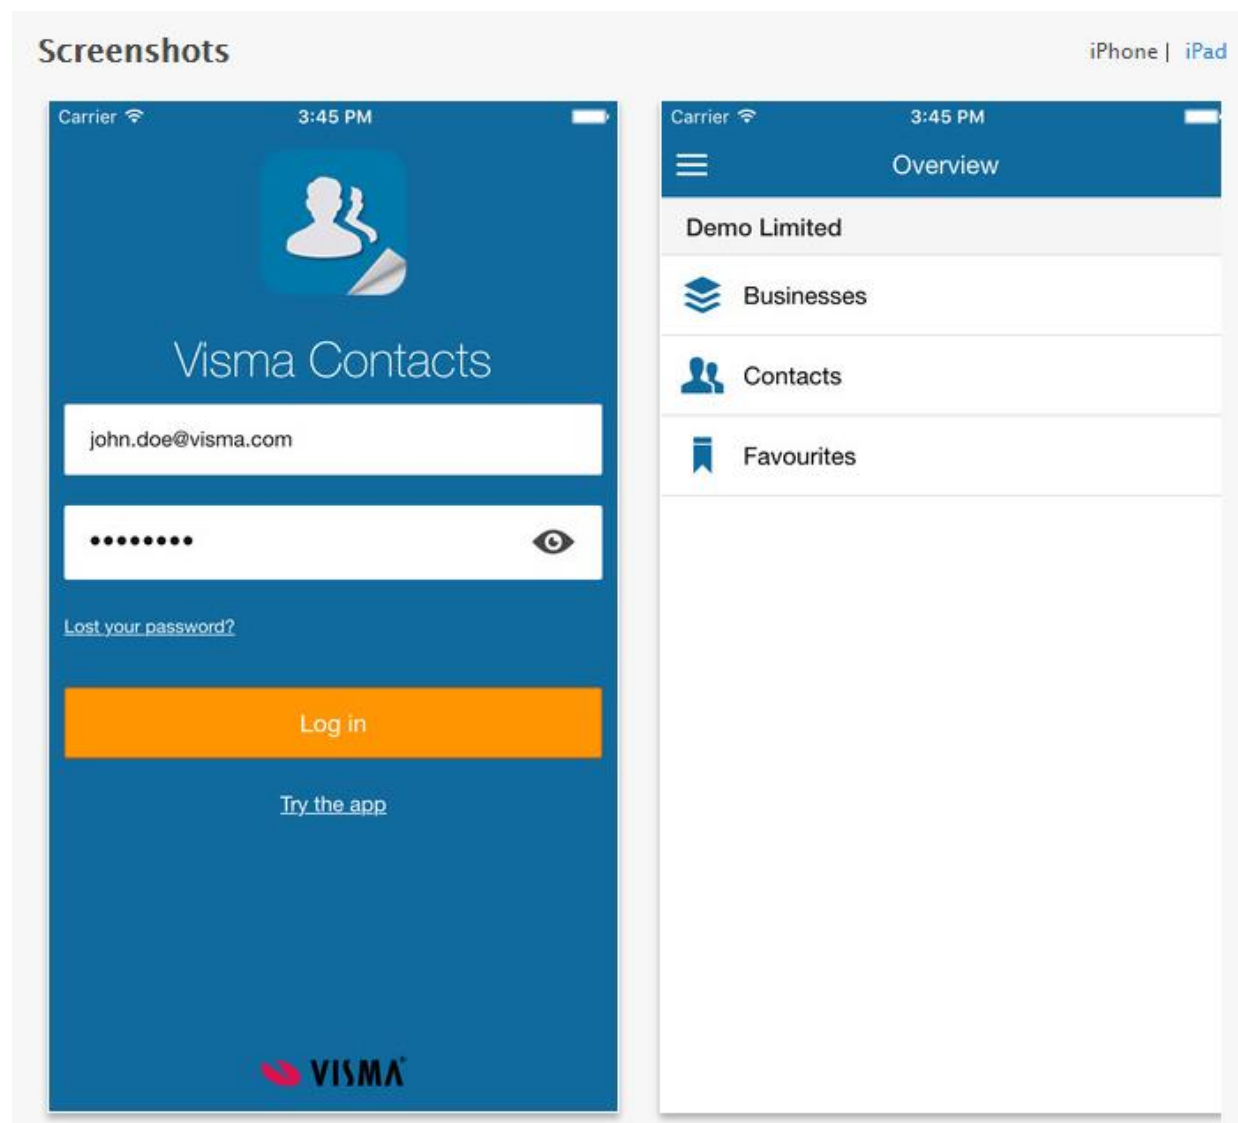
Screenshots

iPhone | iPad

Carrier 3:45 PM

Visma Contacts

john.doe@visma.com

••••••••

Lost your password?

Log in

Try the app

VISMA

Carrier 3:45 PM

Overview

Demo Limited

Businesses

Contacts

Favourites